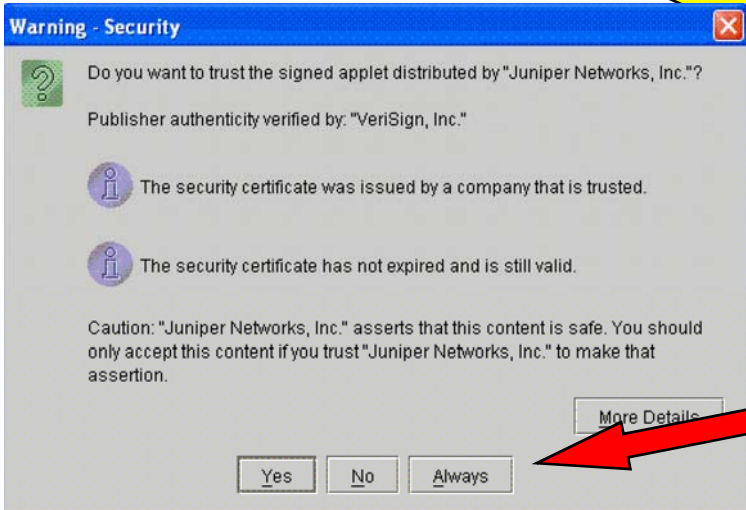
Warning - Security

Do you want to trust the signed applet distributed by "Juniper Networks, Inc."?

Publisher authenticity verified by: "VeriSign, Inc."

The security certificate was issued by a company that is trusted.

The security certificate has not expired and is still valid.

Caution: "Juniper Networks, Inc." asserts that this content is safe. You should only accept this content if you trust "Juniper Networks, Inc." to make that assertion.

More Details

Yes No Always